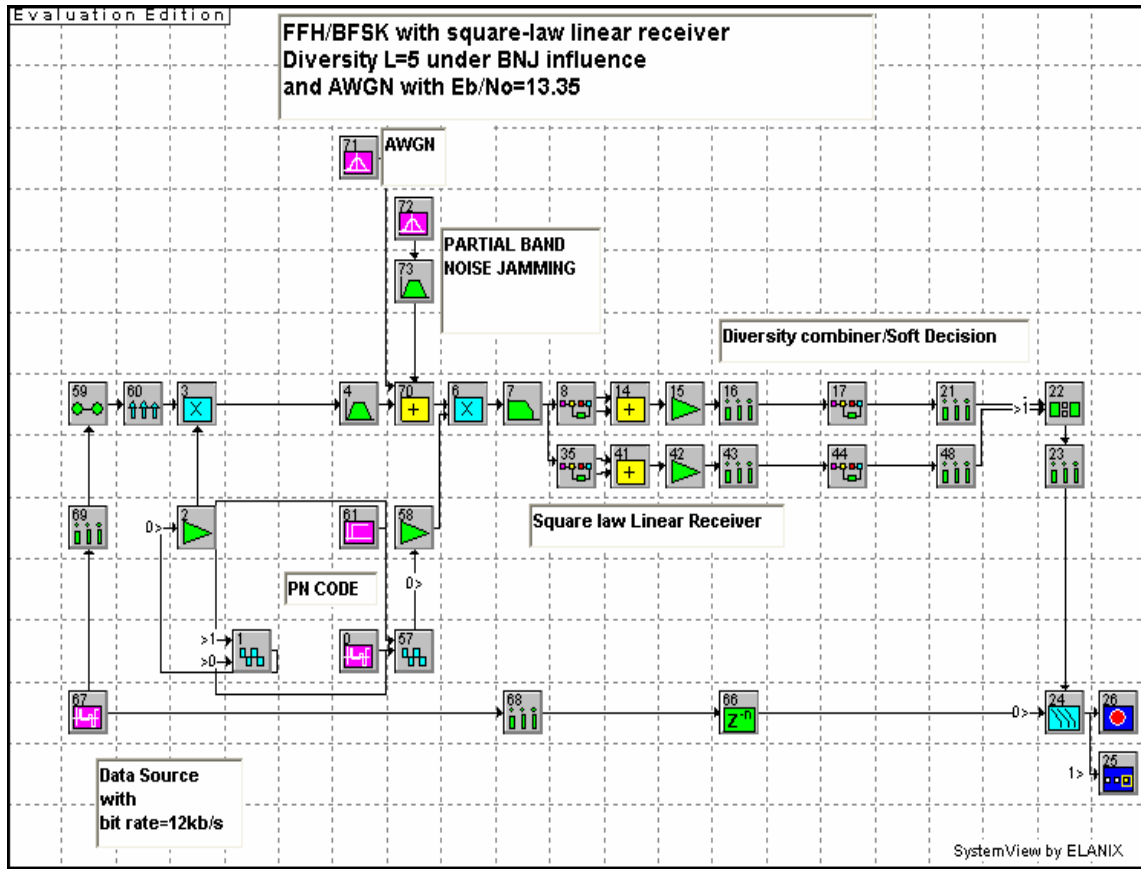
Evaluation Edition

FFH/BFSK with square-law linear receiver
Diversity L=5 under BNJ influence
and AWGN with Eb/No=13.35

71 AWGN

72

PARTIAL BAND NOISE JAMMING

73

Diversity combiner/Soft Decision

59 60 3 4 70 6 7 8 14 15 16 17 21 22

35 41 42 43 44 48 23

69 0> 2 61 58

Square law Linear Receiver

PN CODE

0>

>1 >0 1 0 57

67 68 66 $z^{-n}$ 0> 24 26

Data Source with bit rate=12kb/s

1> 25

SystemView by ELANIX